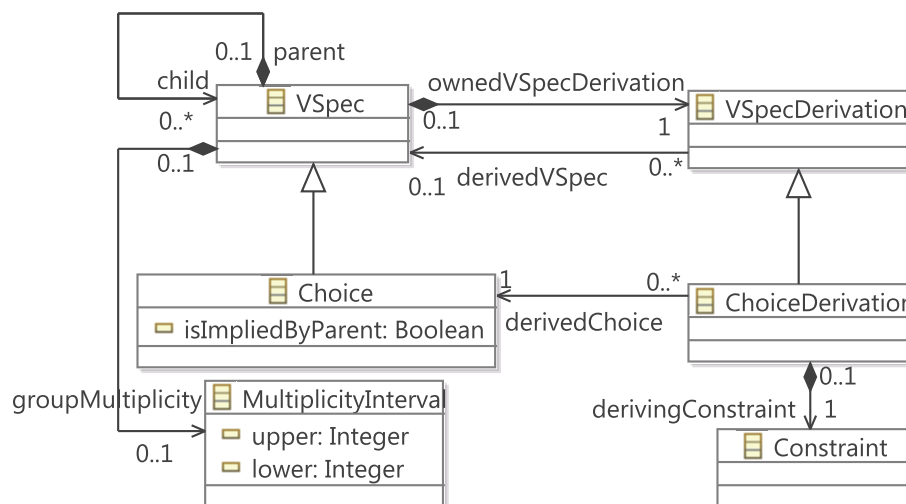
0..1 parent
child
0..*
VSpec
ownedVSpecDerivation
0..1
1
VSpecDerivation
0..1
derivedVSpec
0..1
0..*
Choice
isImpliedByParent: Boolean
1
0..*
derivedChoice
ChoiceDerivation
groupMultiplicity
MultiplicityInterval
upper: Integer
lower: Integer
0..1
0..1
derivingConstraint
1
Constraint